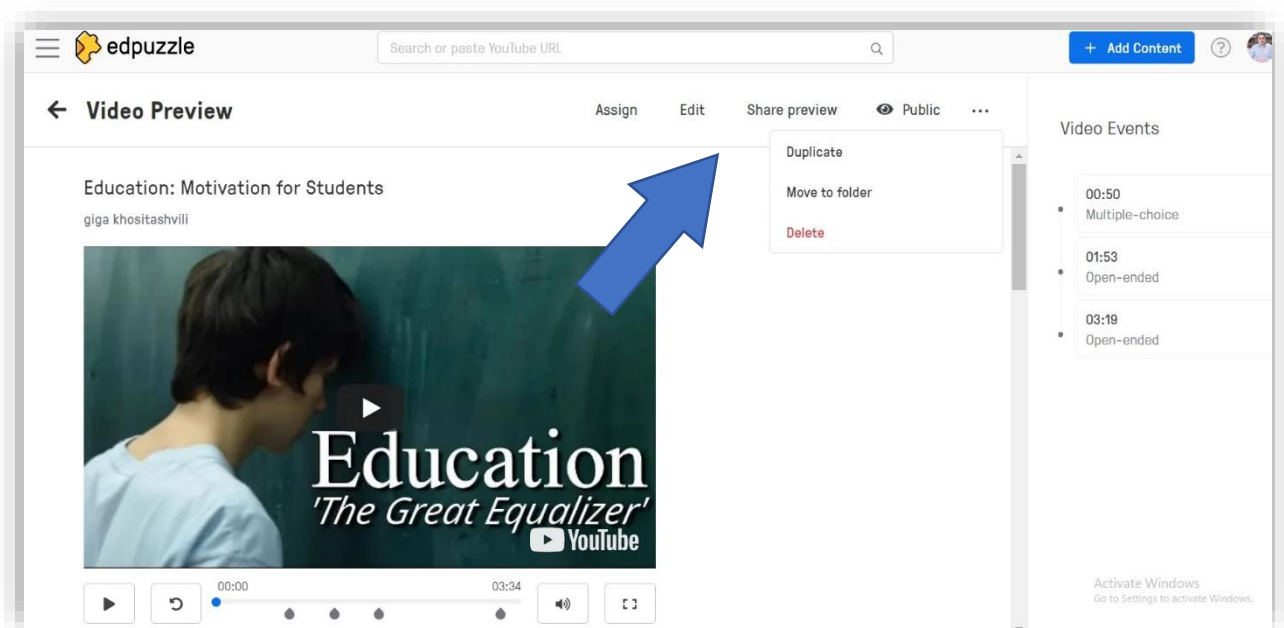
edpuzzle

Search or paste YouTube URL

+ Add Content

Video Preview

Assign Edit Share preview Public ...

Duplicate

Move to folder

Delete

Video Events

Education: Motivation for Students

giga khositashvili

Education
'The Great Equalizer'
YouTube

00:00

03:34

00:50
Multiple-choice

01:53
Open-ended

03:19
Open-ended

Activate Windows
Go to Settings to activate Windows.